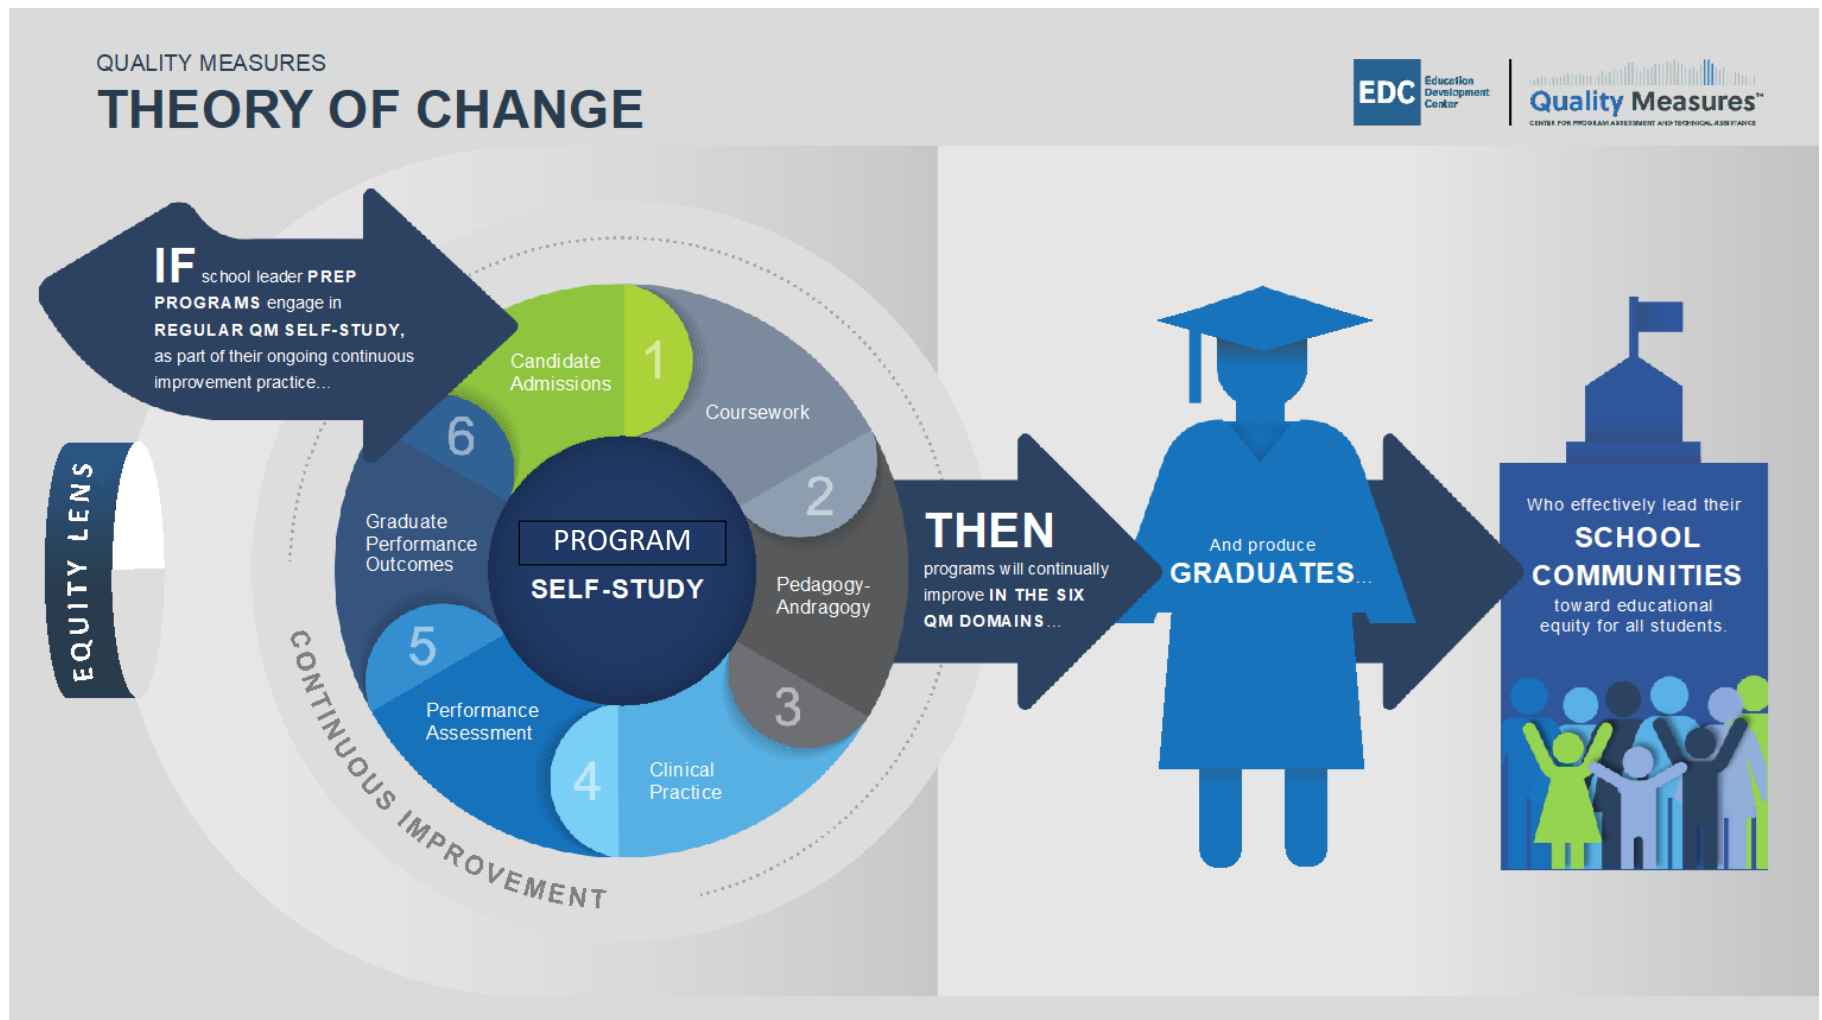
QUALITY MEASURES
THEORY OF CHANGE

EDC Education Development Center | Quality Measures™
CENTER FOR PROGRAM ASSESSMENT AND TECHNICAL ASSISTANCE

IF school leader PREP PROGRAMS engage in REGULAR QM SELF-STUDY, as part of their ongoing continuous improvement practice...

EQUITY LENS

1 Candidate Admissions
Coursework
2 Pedagogy-Andragogy
3 Clinical Practice
4
5 Performance Assessment
6 Graduate Performance Outcomes

PROGRAM SELF-STUDY

CONTINUOUS IMPROVEMENT

THEN programs will continually improve IN THE SIX QM DOMAINS...

And produce GRADUATES...

Who effectively lead their SCHOOL COMMUNITIES toward educational equity for all students.